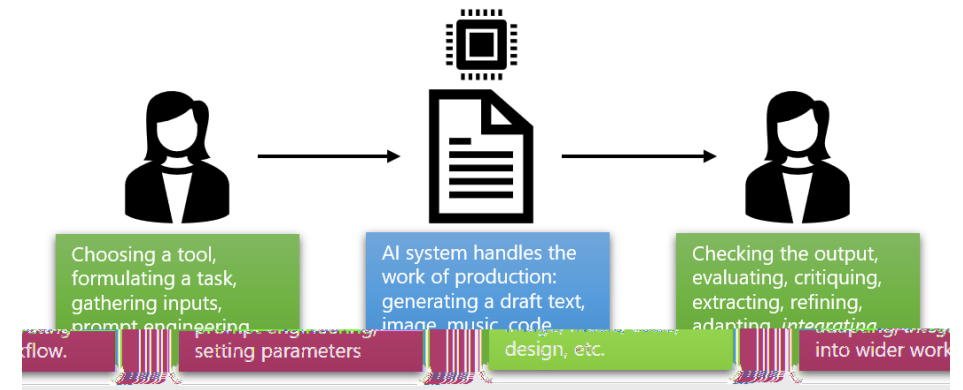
Choosing a tool, formulating a task, gathering inputs, prompt engineering, setting parameters

AI system handles the work of production: generating a draft text, image, music, code, design, etc.

Checking the output, evaluating, critiquing, extracting, refining, adapting, integrating into wider workflow.